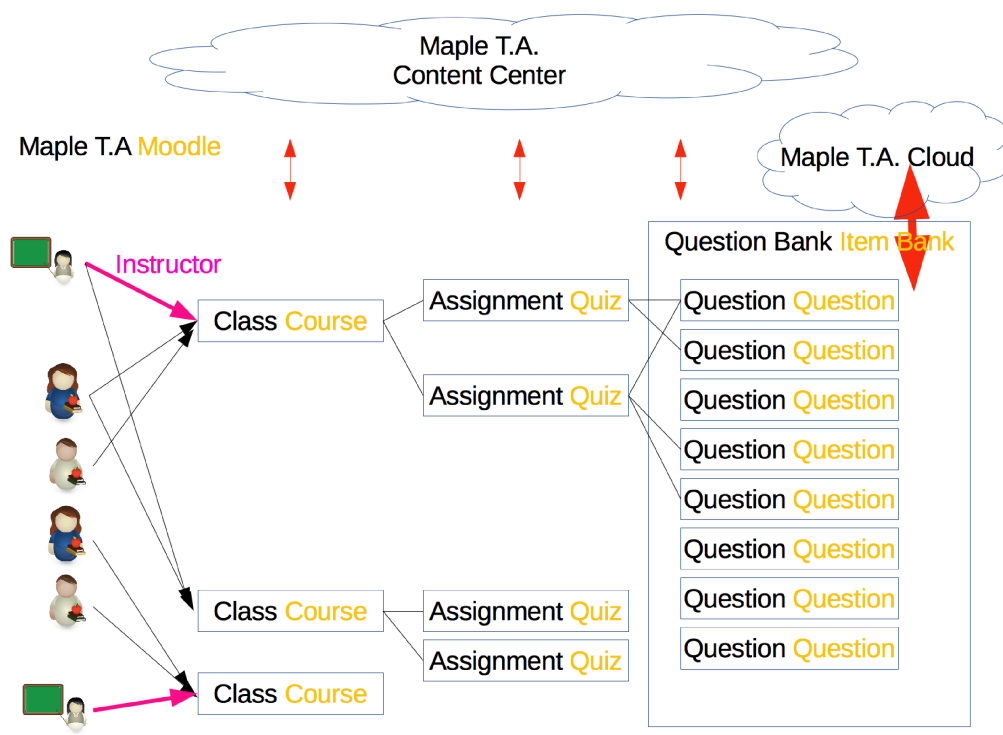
Maple T.A.
Content Center

Maple T.A Moodle

Maple T.A. Cloud

Question Bank Item Bank

Instructor

Class Course

Assignment Quiz

Assignment Quiz

Question Question
Question Question
Question Question
Question Question
Question Question
Question Question
Question Question
Question Question

Class Course

Assignment Quiz

Assignment Quiz

Class Course